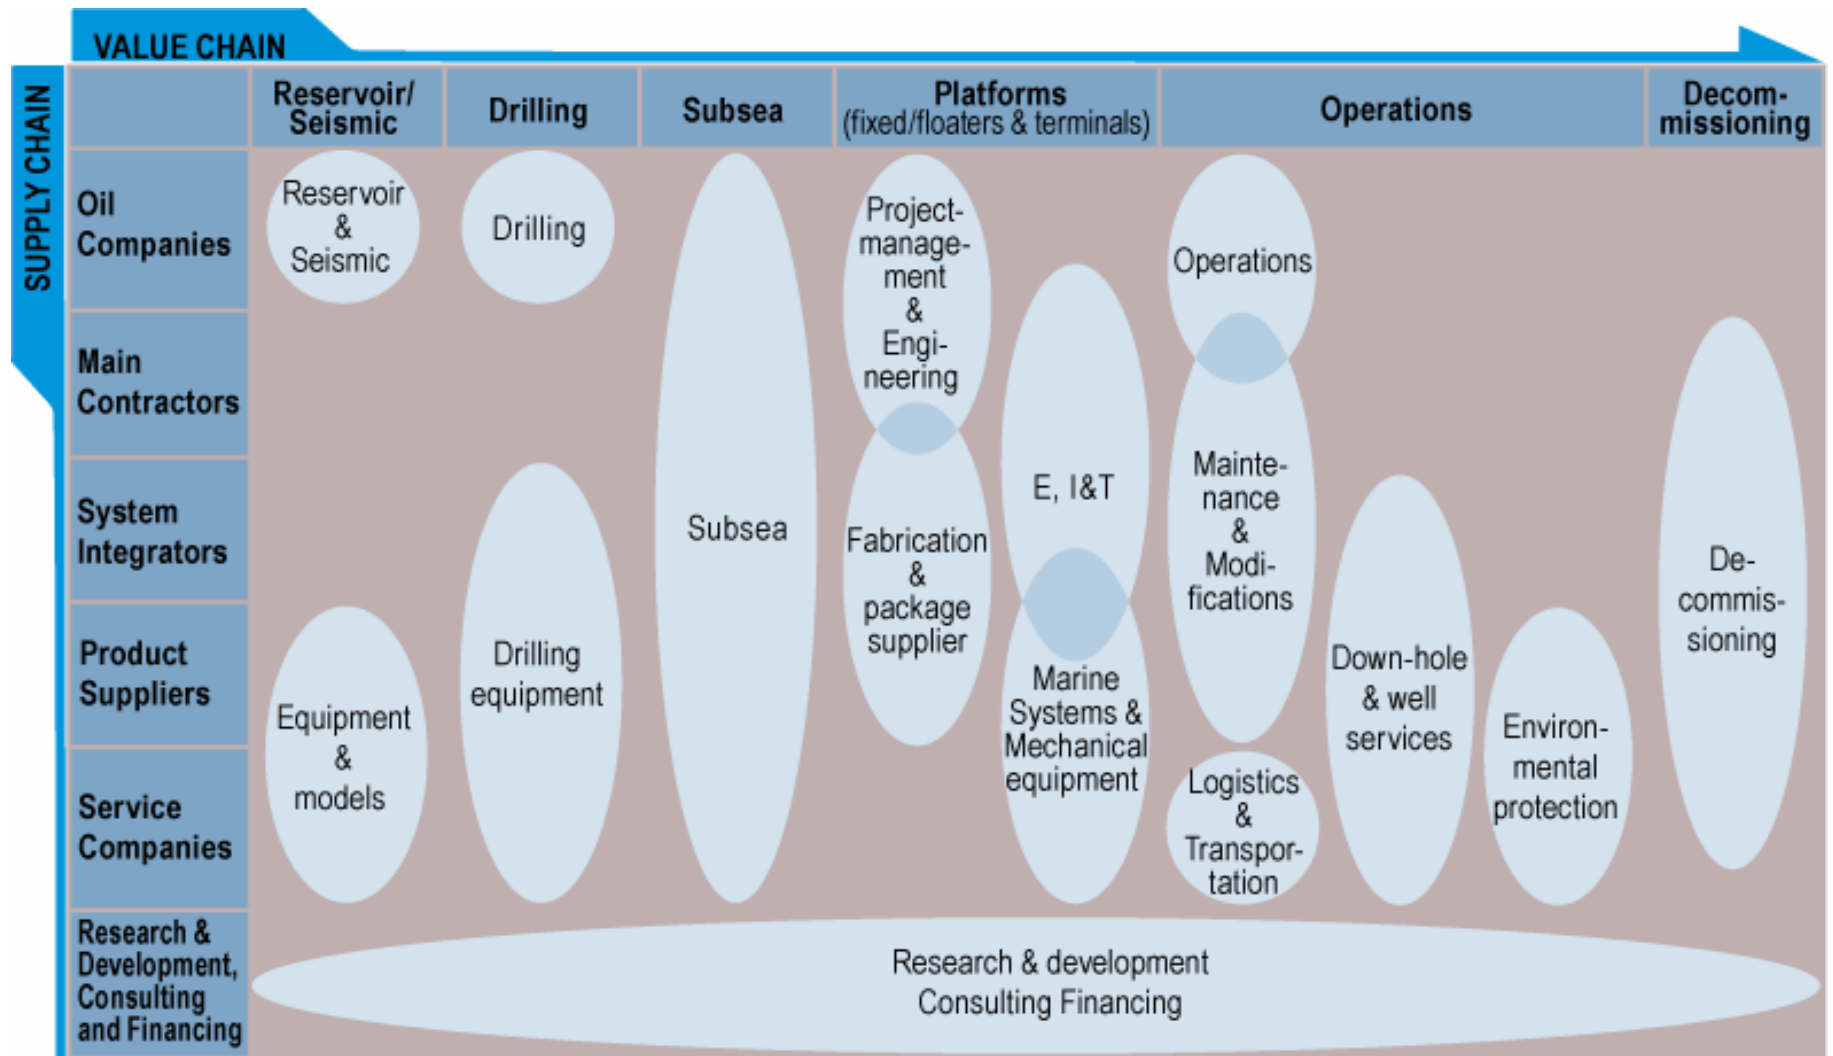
VALUE CHAIN

SUPPLY CHAIN

Reservoir/ Seismic

Drilling

Subsea

Platforms (fixed/floaters & terminals)

Operations

Decommissioning

Oil Companies

Main Contractors

System Integrators

Product Suppliers

Service Companies

Research & Development, Consulting and Financing

Reservoir & Seismic

Drilling

Subsea

Project-management & Engineering

Operations

E, I&T

Maintenance & Modifications

De-commissioning

Fabrication & package supplier

Drilling equipment

Equipment & models

Marine Systems & Mechanical equipment

Down-hole & well services

Environmental protection

Logistics & Transportation

Research & development Consulting Financing